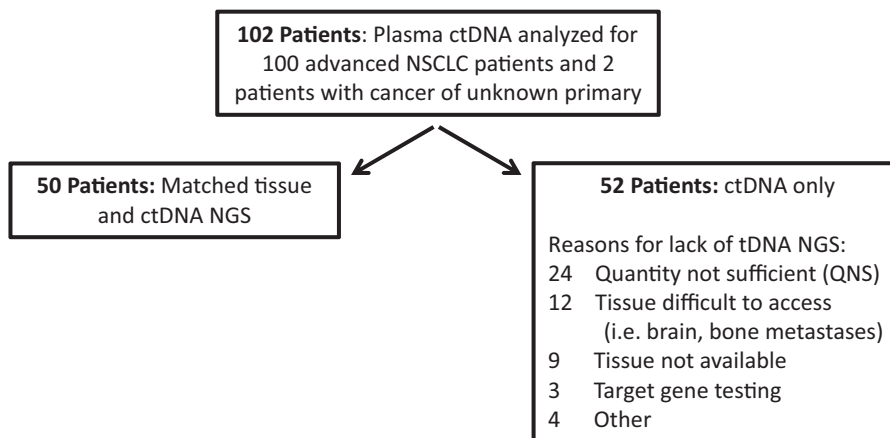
**102 Patients**: Plasma ctDNA analyzed for 100 advanced NSCLC patients and 2 patients with cancer of unknown primary

**50 Patients:** Matched tissue and ctDNA NGS

**52 Patients:** ctDNA only

Reasons for lack of tDNA NGS:
24 Quantity not sufficient (QNS)
12 Tissue difficult to access (i.e. brain, bone metastases)
9 Tissue not available
3 Target gene testing
4 Other